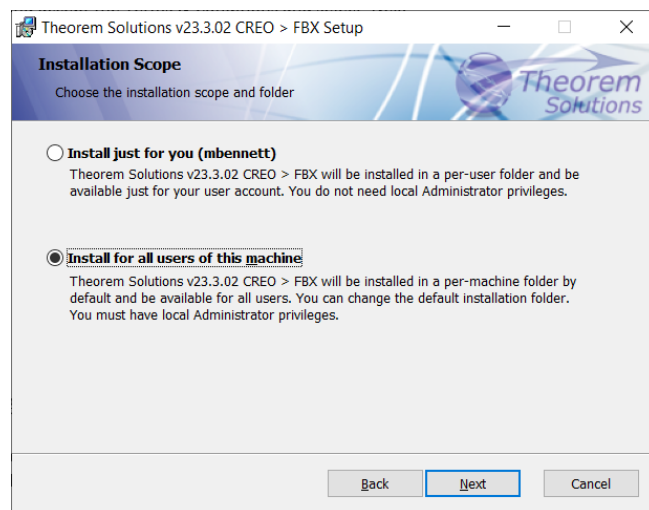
Theorem Solutions v23.3.02 CREO > FBX Setup

Installation Scope

Choose the installation scope and folder

Theorem Solutions

Install just for you (mbennett)

Theorem Solutions v23.3.02 CREO > FBX will be installed in a per-user folder and be available just for your user account. You do not need local Administrator privileges.

Install for all users of this machine

Theorem Solutions v23.3.02 CREO > FBX will be installed in a per-machine folder by default and be available for all users. You can change the default installation folder. You must have local Administrator privileges.

Back

Next

Cancel